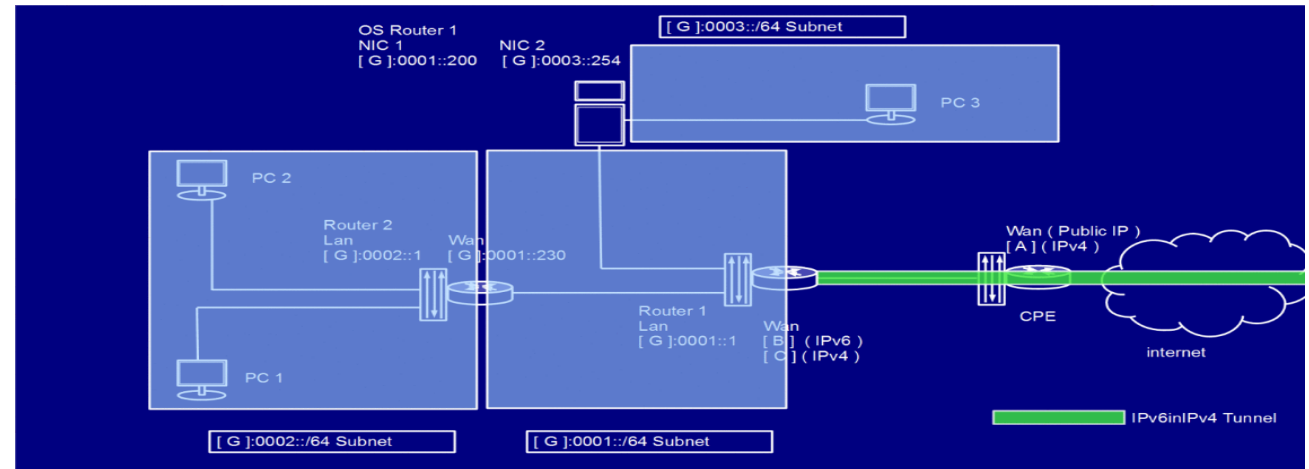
[ G ]:0003::/64 Subnet

OS Router 1
NIC 1
[ G ]:0001::200

NIC 2
[ G ]:0003::254

PC 3

PC 2

Router 2
Lan
[ G ]:0002::1

Wan
[ G ]:0001::230

Wan ( Public IP )
[ A ] ( IPv4 )

Router 1
Lan
[ G ]:0001::1

Wan
[ B ] ( IPv6 )
[ C ] ( IPv4 )

CPE

internet

PC 1

IPv6inIPv4 Tunnel

[ G ]:0002::/64 Subnet

[ G ]:0001::/64 Subnet